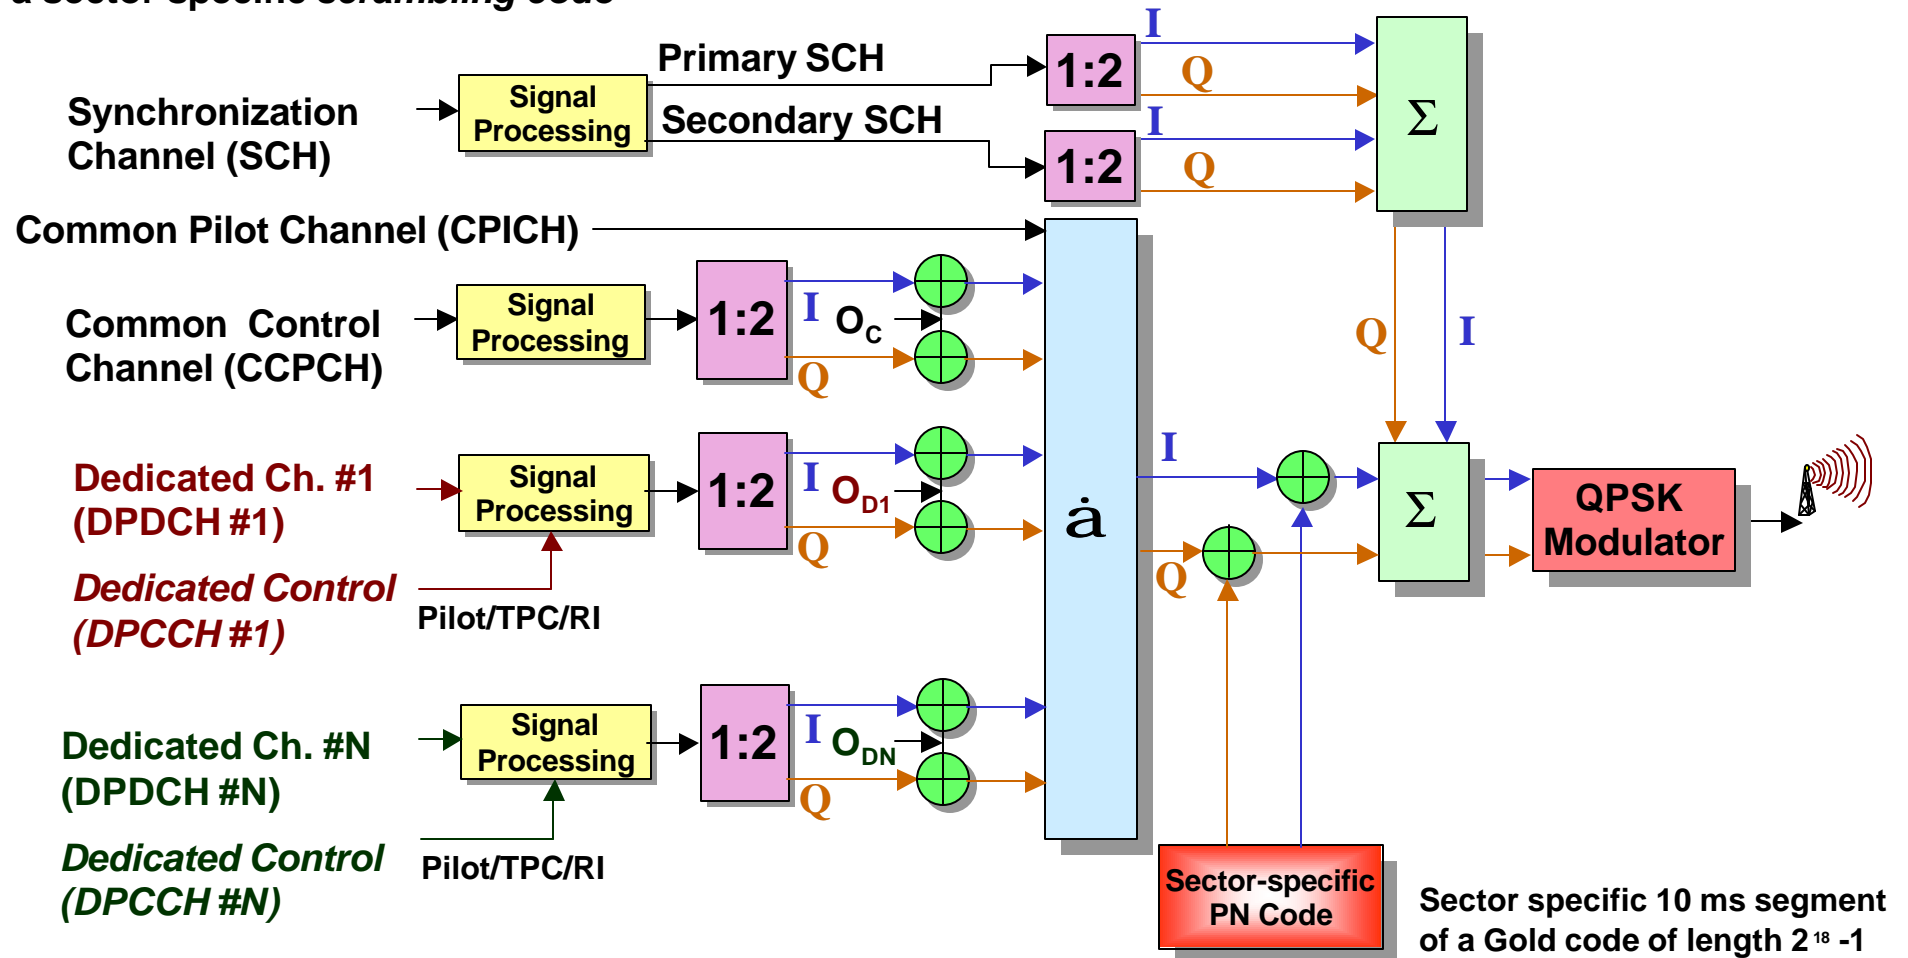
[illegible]

Synchronization Channel (SCH)

Signal Processing

Primary SCH

Secondary SCH

1:2

I

Q

1:2

I

Q

$\Sigma$

Common Pilot Channel (CPICH)

Common Control Channel (CCPCH)

Signal Processing

1:2

I

$O_C$

Q

Q

I

Dedicated Ch. #1 (DPDCH #1)

Signal Processing

1:2

I

$O_{D1}$

Q

à

I

$\Sigma$

QPSK Modulator

Q

Dedicated Control (DPCCH #1)

Pilot/TPC/RI

Dedicated Ch. #N (DPDCH #N)

Signal Processing

1:2

I

$O_{DN}$

Q

Dedicated Control (DPCCH #N)

Pilot/TPC/RI

Sector-specific PN Code

Sector specific 10 ms segment of a Gold code of length $2^{18}$ -1